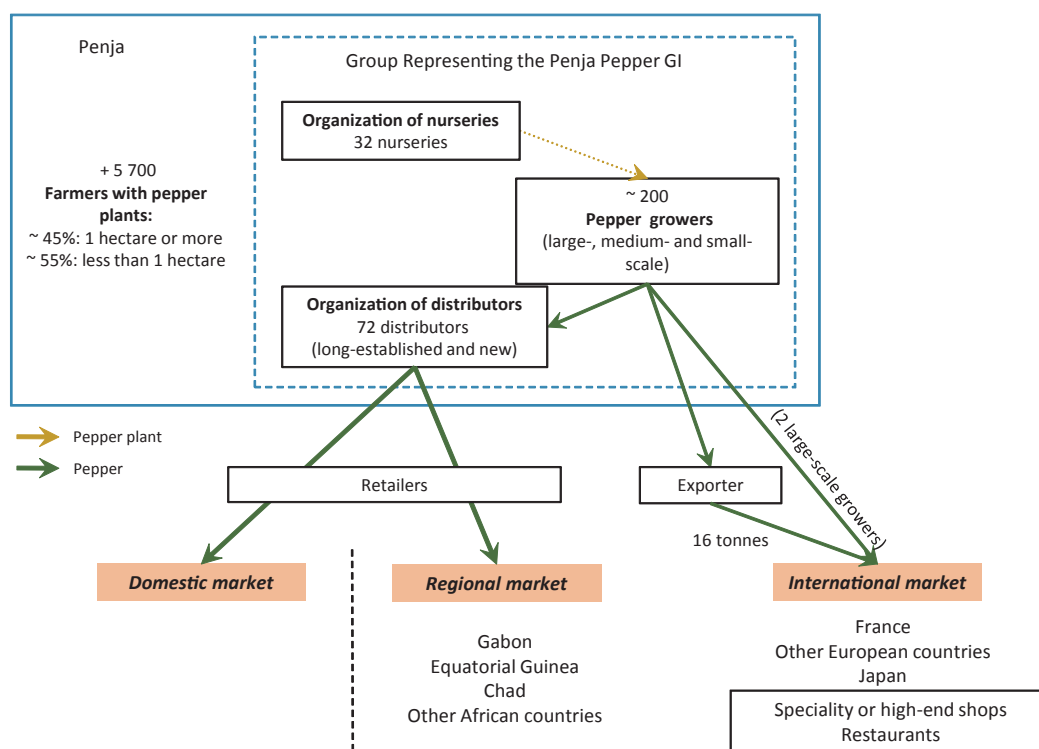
Penja

Group Representing the Penja Pepper GI

Organization of nurseries
32 nurseries

+ 5 700
Farmers with pepper plants:
~ 45%: 1 hectare or more
~ 55%: less than 1 hectare

~ 200
Pepper growers
(large-, medium- and small-scale)

Organization of distributors
72 distributors
(long-established and new)

Pepper plant

Pepper

(2 large-scale growers)

Retailers

Exporter

16 tonnes

Domestic market

Regional market

International market

Gabon
Equatorial Guinea
Chad
Other African countries

France
Other European countries
Japan

Speciality or high-end shops
Restaurants